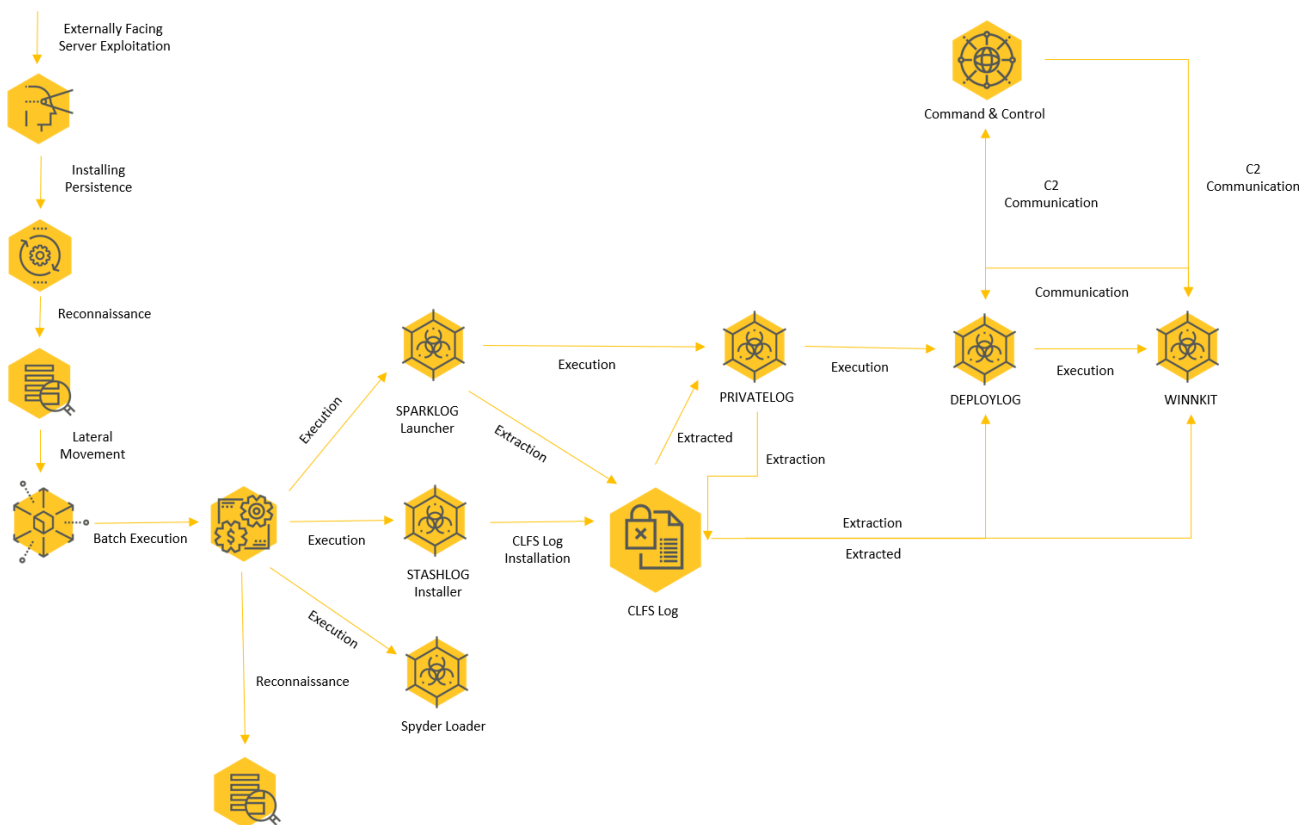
Externally Facing Server Exploitation

Installing Persistence

Reconnaissance

Lateral Movement

Batch Execution

Execution

Execution

Execution

Reconnaissance

SPARKLOG Launcher

STASHLOG Installer

Spyder Loader

Extraction

CLFS Log Installation

Execution

CLFS Log

Extracted

PRIVATELOG

Extraction

Execution

DEPLOYLOG

Execution

WINNKIT

Command & Control

C2 Communication

C2 Communication

Communication

Extraction

Extracted